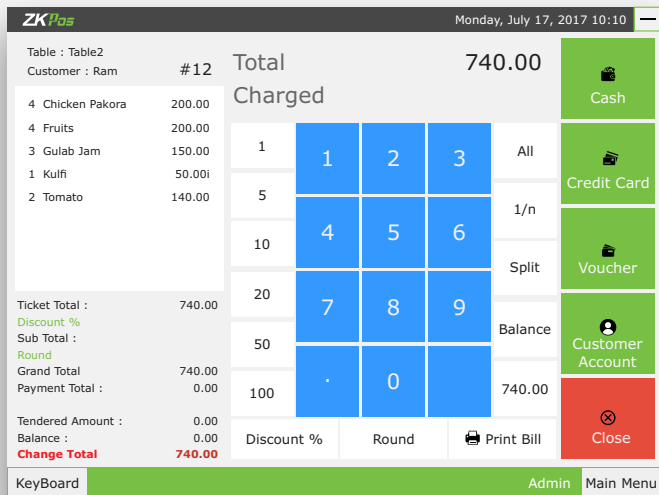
ZKPos

Monday, July 17, 2017 10:10

Table : Table2
Customer : Ram
#12

| | | |
|---|---|---|
| 4 | Chicken Pakora | 200.00 |
| 4 | Fruits | 200.00 |
| 3 | Gulab Jam | 150.00 |
| 1 | Kulfi | 50.00i |
| 2 | Tomato | 140.00 |

Ticket Total : 740.00
Discount %
Sub Total :
Round
Grand Total 740.00
Payment Total : 0.00

Tendered Amount : 0.00
Balance : 0.00
Change Total 740.00

Total Charged
740.00

1
5
10
20
50
100

1 2 3
4 5 6
7 8 9
. 0

All
1/n
Split
Balance
740.00

Discount %
Round
Print Bill

Cash
Credit Card
Voucher
Customer Account
Close

KeyBoard
Admin
Main Menu